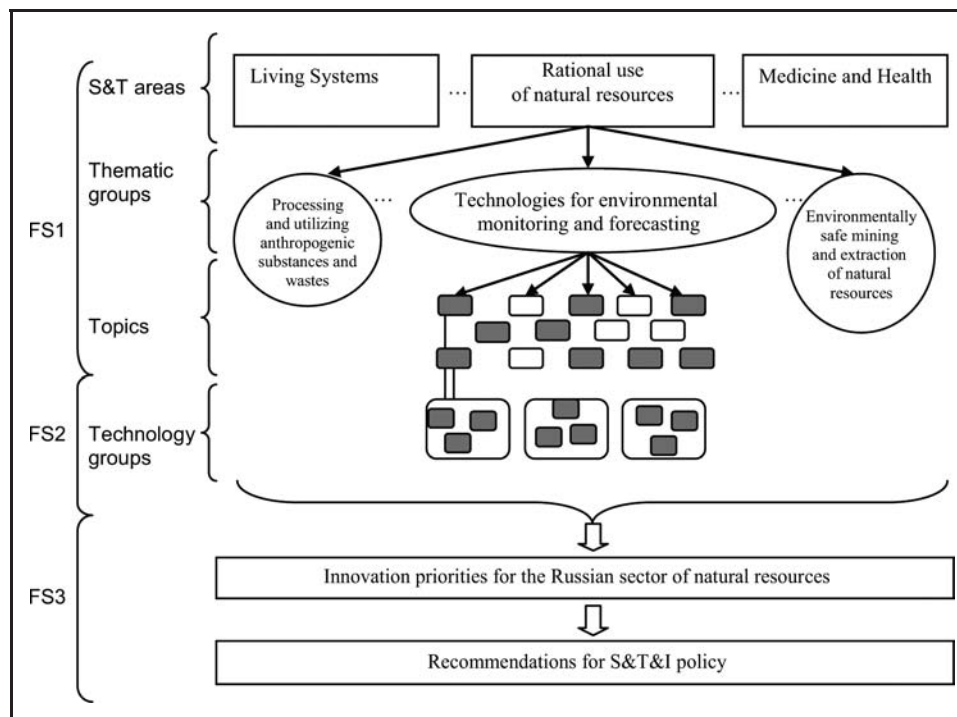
S&T areas

Living Systems

...

Rational use of natural resources

...

Medicine and Health

Thematic groups

Processing and utilizing anthropogenic substances and wastes

...

Technologies for environmental monitoring and forecasting

...

Environmentally safe mining and extraction of natural resources

FS1

Topics

FS2

Technology groups

FS3

Innovation priorities for the Russian sector of natural resources

Recommendations for S&T&I policy